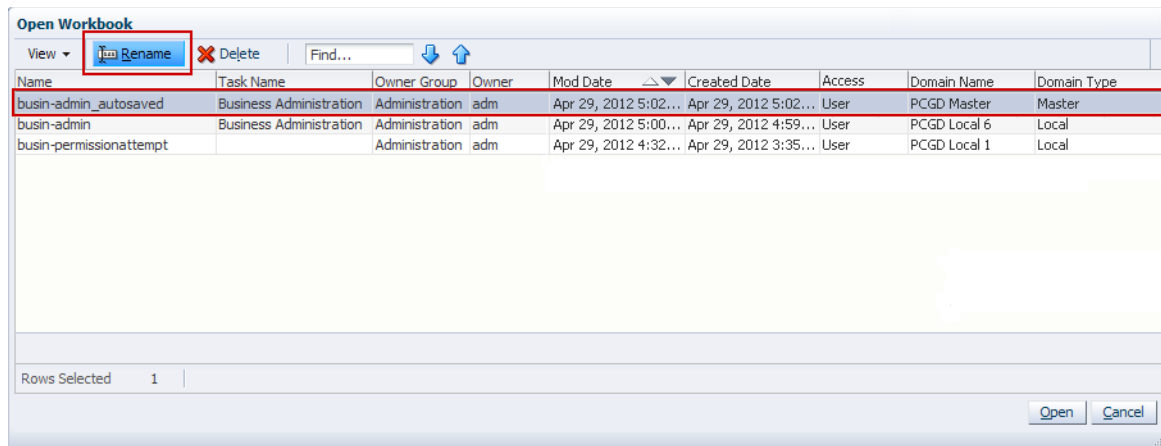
Open Workbook

View ▾ Rename Delete Find...

| Name | Task Name | Owner Group | Owner | Mod Date | Created Date | Access | Domain Name | Domain Type |
|---|---|---|---|---|---|---|---|---|
| busin-admin_autosaved | Business Administration | Administration | adm | Apr 29, 2012 5:02... | Apr 29, 2012 5:02... | User | PCGD Master | Master |
| busin-admin | Business Administration | Administration | adm | Apr 29, 2012 5:00... | Apr 29, 2012 4:59... | User | PCGD Local 6 | Local |
| busin-permissionattempt | | Administration | adm | Apr 29, 2012 4:32... | Apr 29, 2012 3:35... | User | PCGD Local 1 | Local |

Rows Selected 1

Open Cancel